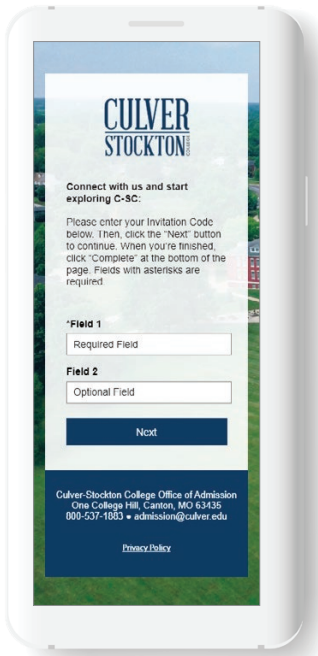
CULVER STOCKTON COLLEGE

Connect with us and start exploring C-SC:

Please enter your Invitation Code below. Then, click the "Next" button to continue. When you're finished, click "Complete" at the bottom of the page. Fields with asterisks are required.

*Field 1

Required Field

Field 2

Optional Field

Next

Culver-Stockton College Office of Admission
One College Hill, Canton, MO 63435
800-537-1883 • admission@culver.edu

Privacy Policy